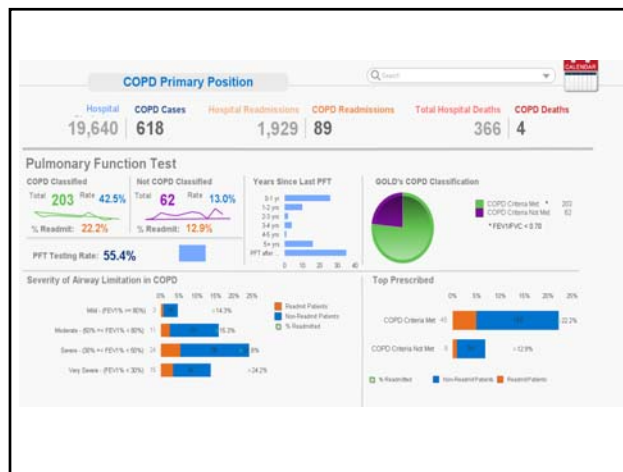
COPD Primary Position

Search

CALENDAR

Hospital 19,640 | COPD Cases 618

Hospital Readmissions 1,929 | COPD Readmissions 89

Total Hospital Deaths 366 | COPD Deaths 4

Pulmonary Function Test

COPD Classified

Total 203 Rate 42.5%

% Readmit: 22.2%

Not COPD Classified

Total 62 Rate 13.0%

% Readmit: 12.9%

PFT Testing Rate: 55.4%

Years Since Last PFT

0-1 yr
1-2 yrs
2-3 yrs
3-4 yrs
4-5 yrs
5+ yrs
PFT after ...

0 10 20 30 40

GOLD's COPD Classification

COPD Criteria Met * 203
COPD Criteria Not Met 62
* FEV1/FVC < 0.70

Severity of Airway Limitation in COPD

0% 5% 10% 15% 20% 25%

Mild - (FEV1% >= 80%)
Moderate - (50% <= FEV1% < 80%)
Severe - (30% <= FEV1% < 50%)
Very Severe - (FEV1% < 30%)

14.3%
15.2%
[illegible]8%
24.2%

Readmit Patients
Non-Readmit Patients
% Readmitted

Top Prescribed

0% 5% 10% 15% 20% 25%

COPD Criteria Met
COPD Criteria Not Met

22.2%
12.9%

% Readmitted
Non-Readmit Patients
Readmit Patients